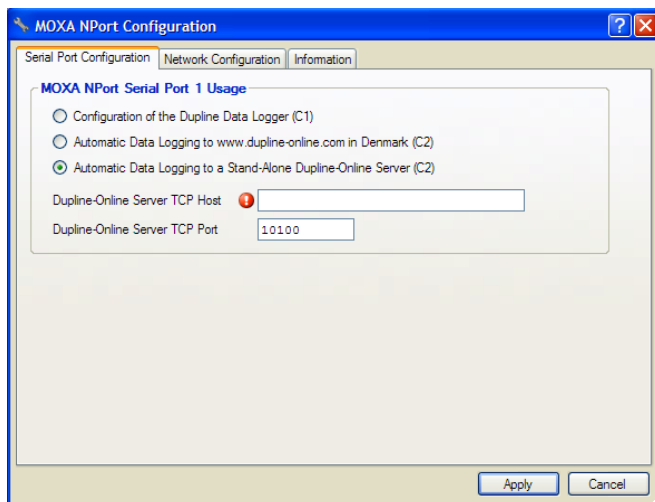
MOXA NPort Configuration

Serial Port Configuration | Network Configuration | Information

MOXA NPort Serial Port 1 Usage

Configuration of the Dupline Data Logger (C1)

Automatic Data Logging to www.dupline-online.com in Denmark (C2)

Automatic Data Logging to a Stand-Alone Dupline-Online Server (C2)

Dupline-Online Server TCP Host

Dupline-Online Server TCP Port 10100

Apply Cancel